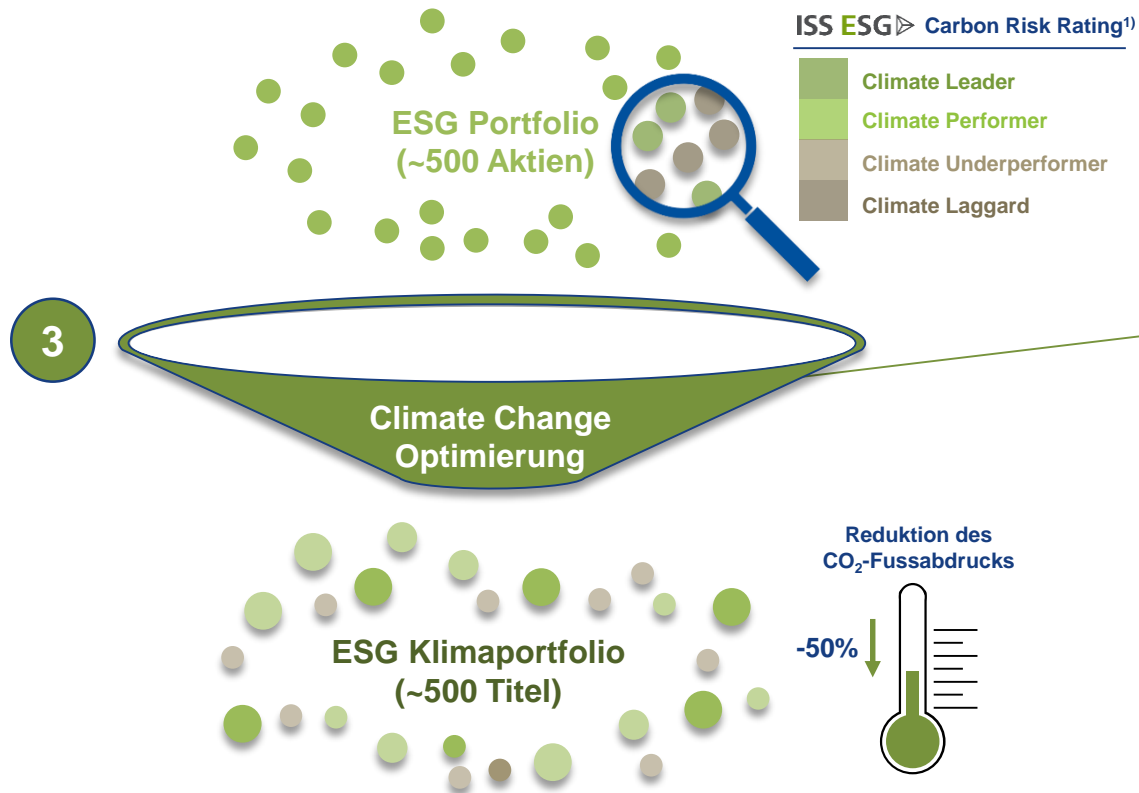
ISS ESG Carbon Risk Rating$^{1)}$

Climate Leader
Climate Performer
Climate Underperformer
Climate Laggard

ESG Portfolio (~500 Aktien)

3

Climate Change Optimierung

ESG Klimaportfolio (~500 Titel)

Reduktion des $CO_2$-Fussabdrucks

-50%